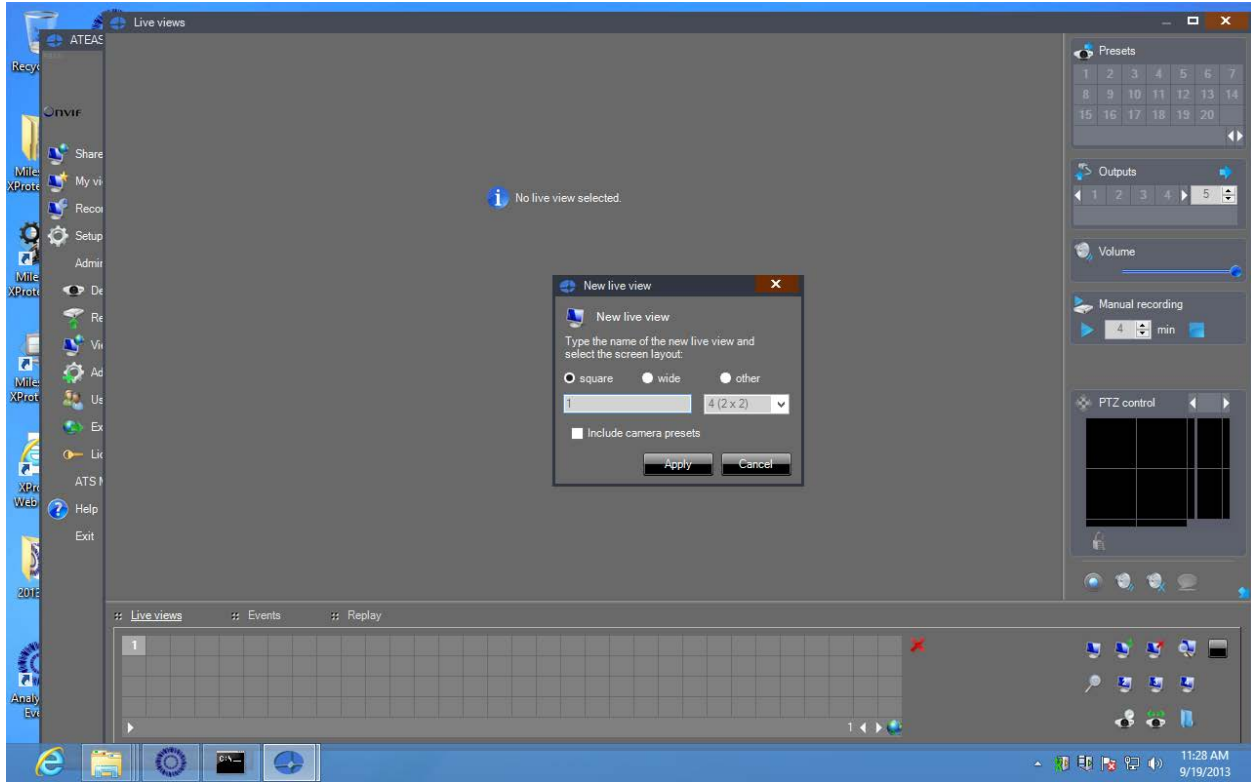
Recyc

Mile XProte

Mile XProte

Mile XProt

XPro Web

2013

Analy Eve

ATEAS

Onvif

Share

My vi

Reco

Setup

Admi

De

Re

Vi

Ad

Us

Ex

Li

ATS I

Help

Exit

Live views

No live view selected.

New live view

New live view

Type the name of the new live view and select the screen layout:

square

wide

other

1

4 (2 x 2)

Include camera presets

Apply

Cancel

Presets

1 2 3 4 5 6 7
8 9 10 11 12 13 14
15 16 17 18 19 20

Outputs

1 2 3 4 5

Volume

Manual recording

4 min

PTZ control

Live views

Events

Replay

1

1

11:28 AM
9/19/2013